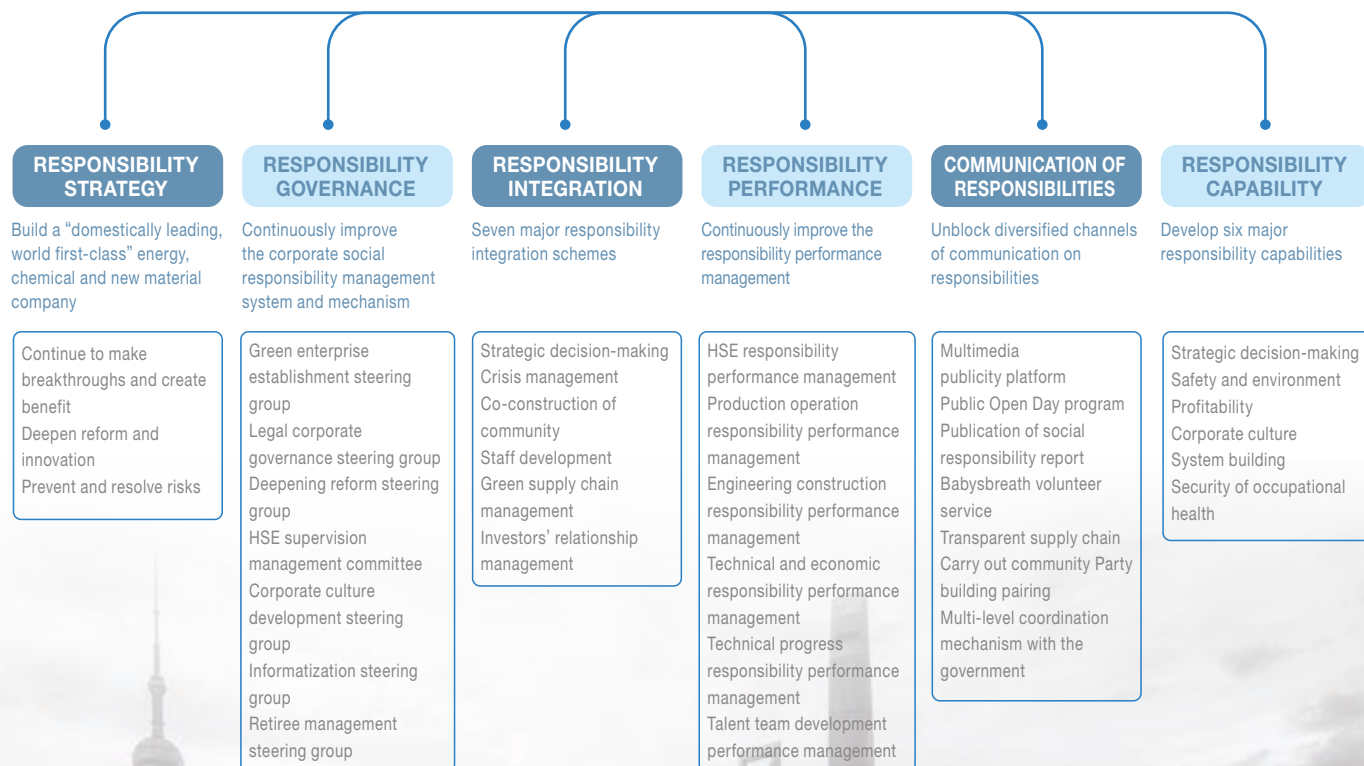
RESPONSIBILITY STRATEGY

Build a “domestically leading, world first-class” energy, chemical and new material company

Continue to make breakthroughs and create benefit
Deepen reform and innovation
Prevent and resolve risks

RESPONSIBILITY GOVERNANCE

Continuously improve the corporate social responsibility management system and mechanism

Green enterprise establishment steering group
Legal corporate governance steering group
Deepening reform steering group
HSE supervision management committee
Corporate culture development steering group
Informatization steering group
Retiree management steering group

RESPONSIBILITY INTEGRATION

Seven major responsibility integration schemes

Strategic decision-making
Crisis management
Co-construction of community
Staff development
Green supply chain management
Investors’ relationship management

RESPONSIBILITY PERFORMANCE

Continuously improve the responsibility performance management

HSE responsibility performance management
Production operation responsibility performance management
Engineering construction responsibility performance management
Technical and economic responsibility performance management
Technical progress responsibility performance management
Talent team development performance management

COMMUNICATION OF RESPONSIBILITIES

Unblock diversified channels of communication on responsibilities

Multimedia publicity platform
Public Open Day program
Publication of social responsibility report
Babysbreath volunteer service
Transparent supply chain
Carry out community Party building pairing
Multi-level coordination mechanism with the government

RESPONSIBILITY CAPABILITY

Develop six major responsibility capabilities

Strategic decision-making
Safety and environment
Profitability
Corporate culture
System building
Security of occupational health